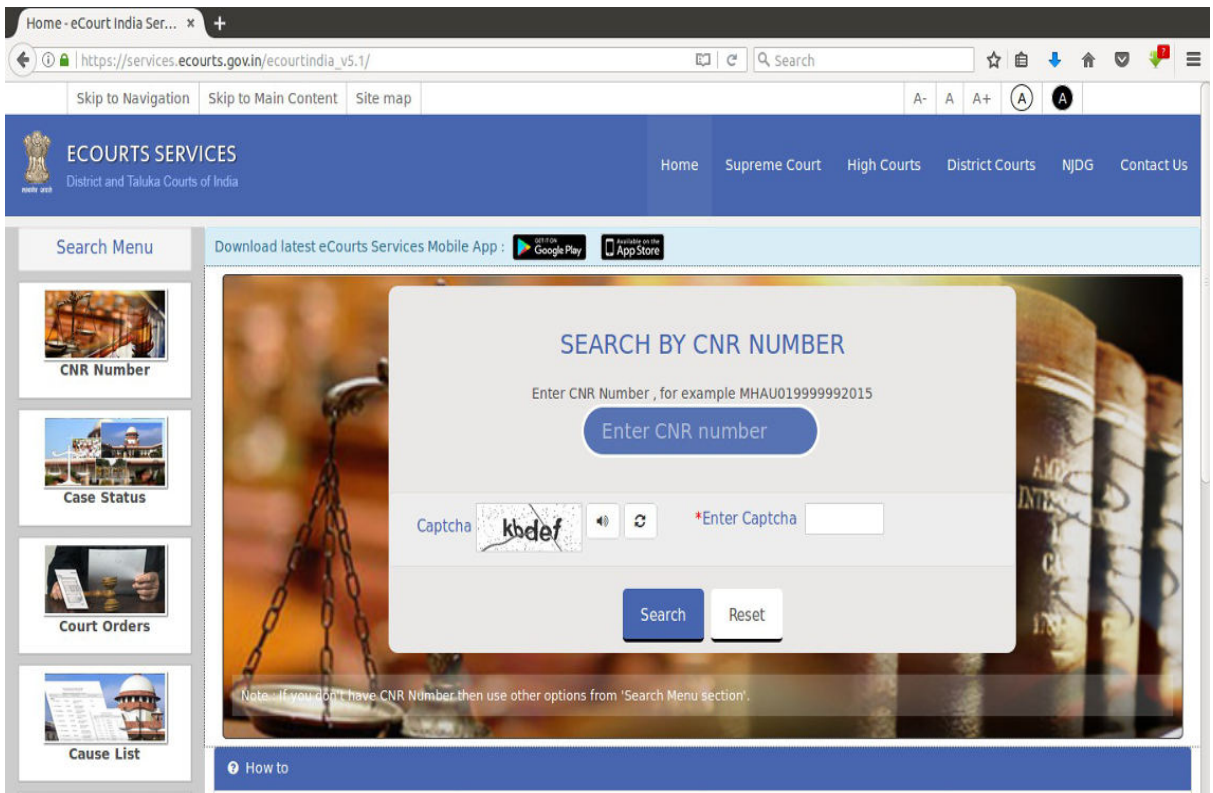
Home - eCourt India Ser... ×

https://services.ecourts.gov.in/ecourtindia_v5.1/

Search

Skip to Navigation | Skip to Main Content | Site map

A- A A+ A A

ECOURTS SERVICES
District and Taluka Courts of India

Home | Supreme Court | High Courts | District Courts | NJDG | Contact Us

Search Menu

Download latest eCourts Services Mobile App : GET IT ON Google Play | Available on the App Store

CNR Number

Case Status

Court Orders

Cause List

SEARCH BY CNR NUMBER

Enter CNR Number , for example MHAU019999992015

Enter CNR number

Captcha kbdef

*Enter Captcha

Search | Reset

Note : If you don't have CNR Number then use other options from 'Search Menu section'.

How to